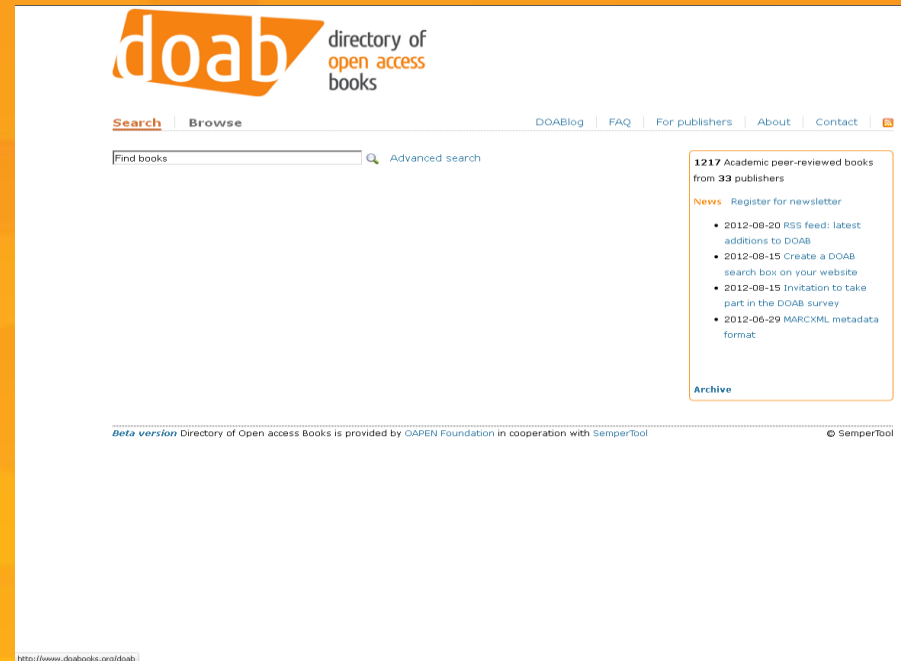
doab directory of open access books

Search | Browse

DOABlog | FAQ | For publishers | About | Contact

Find books

Advanced search

**1217** Academic peer-reviewed books from **33** publishers

News Register for newsletter

- 2012-08-20 RSS feed: latest additions to DOAB
- 2012-08-15 Create a DOAB search box on your website
- 2012-08-15 Invitation to take part in the DOAB survey
- 2012-06-29 MARCXML metadata format

Archive

*Beta version* Directory of Open access Books is provided by OAPEN Foundation in cooperation with SemperTool

© SemperTool

http://www.doabooks.org/doab